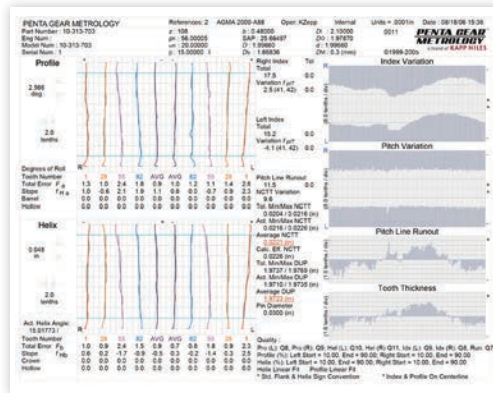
PENTA GEAR METROLOGY
Part Number : 10-313-703
Eng Num :
Model Num : 10-313-703
Serial Num : 1

References: 2 AGMA 2000-A88 Oper: KZepp Internal Units = .0001in Date : 08/18/06 15:36

p : 108
φ : 56.00005
m : 20.00000
β : 15.50000 L

β : 0.48000
SAP : 25.66497
D : 1.99860
O : 1.66836

Di : 2.15000
Di : 1.97670
d : 1.99860
Dn : 0.3 (mm)

0011
©1999-2005

PENTA GEAR METROLOGY
a brand of RAPP NILES

Profile

2.986 deg

2.0 tenths

Degrees of Roll
Tooth Number
Total Error $F_{\alpha}$
Slope $F_{H\alpha}$
Barrel
Hollow

Right Index
Total
17.5 0.0
Variation $f_{pt}$
2.5 (41, 42) 0.0

Left Index
Total
15.2 0.0
Variation $f_{pt}$
4.1 (41, 42) 0.0

Pitch Line Runout
11.5 0.0
NCTT Variation
9.6
Tol. Min/Max NCTT
0.0204 / 0.0216 (in)
Act. Min/Max NCTT
0.0216 / 0.0226 (in)
Average NCTT
0.0221 (in)
Calc. Eff. NCTT
0.0226 (in)
Tol. Min/Max DUP
1.9737 / 1.9765 (in)
Act. Min/Max DUP
1.9710 / 1.9735 (in)
Average DUP
1.9722 (in)
Pin Diameter
0.0960 (in)

Index Variation
Pitch Variation
Pitch Line Runout
Tooth Thickness

| 1 | 29 | 55 | 82 | AVG | AVG | 82 | 55 | 29 | 1 |
|---|---|---|---|---|---|---|---|---|---|
| 1.3 | 1.0 | 2.4 | 1.8 | 0.9 | 1.0 | 1.2 | 1.1 | 1.4 | 2.6 |
| 1.0 | -0.6 | 2.1 | 1.9 | 1.1 | 0.8 | 0.0 | 0.0 | 0.0 | 0.0 |
| 0.0 | 0.0 | 0.0 | 0.0 | 0.0 | 0.0 | 0.0 | 0.0 | 0.0 | 0.0 |
| 0.0 | 0.0 | 0.0 | 0.0 | 0.0 | 0.0 | 0.0 | 0.0 | 0.0 | 0.0 |

Helix

0.048 in

2.0 tenths

Act. Helix Angle:
15.51773 L

Tooth Number
Total Error $F_{\beta}$
Slope $F_{H\beta}$
Crown
Hollow

| 1 | 29 | 55 | 82 | AVG | AVG | 82 | 55 | 29 | 1 |
|---|---|---|---|---|---|---|---|---|---|
| 1.0 | 0.9 | 2.4 | 1.5 | 0.9 | 0.7 | 0.8 | 1.8 | 0.9 | 2.5 |
| 0.6 | 0.2 | -1.7 | -0.8 | -0.5 | 0.3 | -0.2 | -1.4 | 0.3 | 2.5 |
| 0.0 | 0.0 | 0.0 | 0.0 | 0.0 | 0.0 | 0.0 | 0.0 | 0.0 | 0.0 |
| 0.0 | 0.0 | 0.0 | 0.0 | 0.0 | 0.0 | 0.0 | 0.0 | 0.0 | 0.0 |

Quality :
Pro (L): Q8, Pro (R): Q8, Hel (L): Q10, Hel (R): Q11, Idx (L): Q9, Idx (R): Q8, Run: Q7
Profile (%): Left Start = 10.00, End = 90.00, Right Start = 10.00, End = 90.00
Helix (%): Left Start = 10.00, End = 90.00, Right Start = 10.00, End = 90.00
Helix Linear Fit Profile Linear Fit
* Std. Flank & Helix Sign Convention * Index & Profile On Centerline